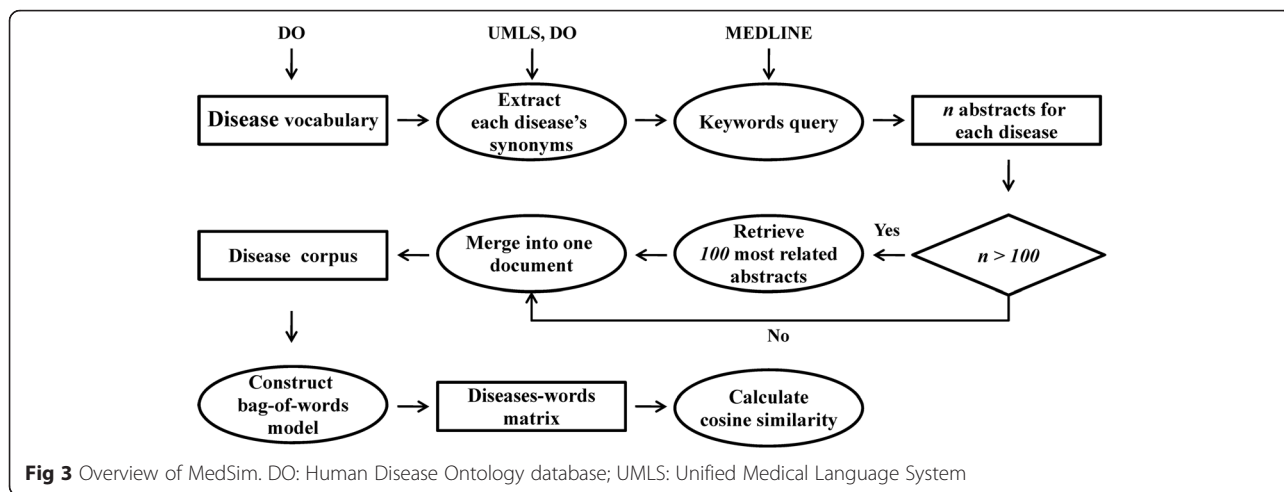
DO

UMLS, DO

MEDLINE

Disease vocabulary

Extract each disease's synonyms

Keywords query

*n* abstracts for each disease

Yes

Disease corpus

Merge into one document

Retrieve *100* most related abstracts

$n > 100$

No

Construct bag-of-words model

Diseases-words matrix

Calculate cosine similarity

**Fig 3** Overview of MedSim. DO: Human Disease Ontology database; UMLS: Unified Medical Language System